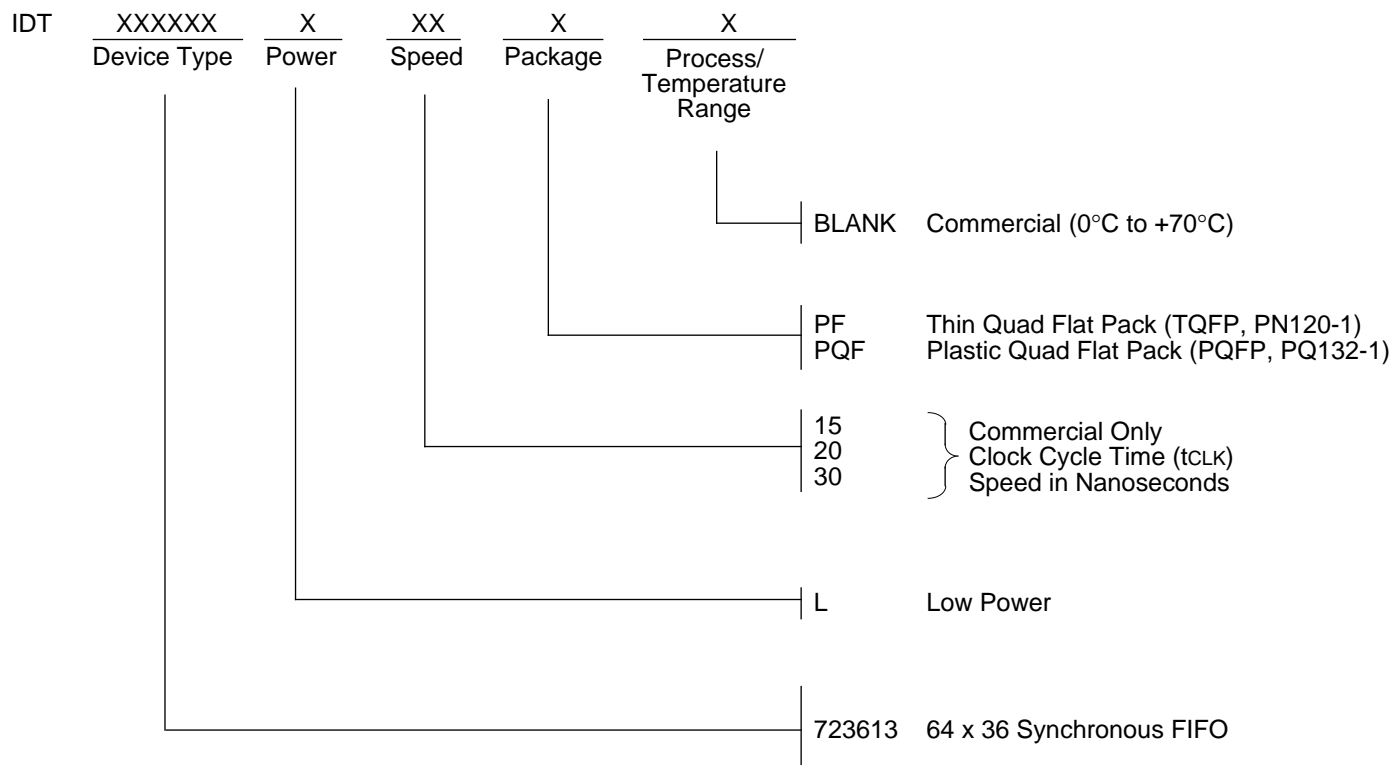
IDT XXXXXX Device Type X Power XX Speed X Package X Process/ Temperature Range

BLANK Commercial (0°C to +70°C)

PF Thin Quad Flat Pack (TQFP, PN120-1)
PQF Plastic Quad Flat Pack (PQFP, PQ132-1)

15
20
30

Commercial Only
Clock Cycle Time ($t_{CLK}$)
Speed in Nanoseconds

L Low Power

723613 64 x 36 Synchronous FIFO